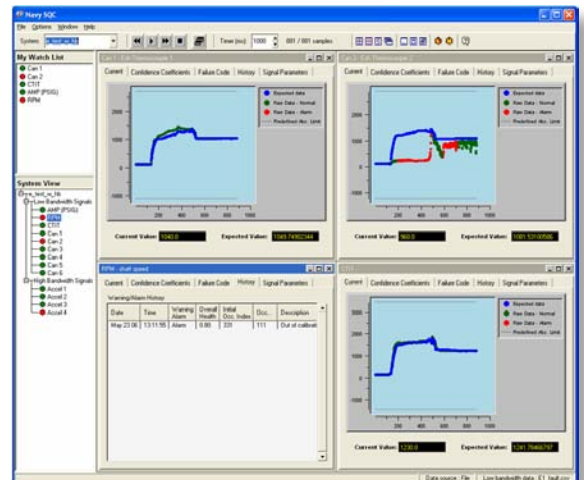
Navy SQC

File Options Window Help

System: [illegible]

Timer (ms): 1000 001 / 001 samples

My Watch List

Can 1
Can 2
CTIT
AMP (PSIG)
RPM

System View

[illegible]
Low Bandwidth Signals
AMP (PSIG)
RPM
CTIT
Can 1
Can 2
Can 3
Can 4
Can 5
Can 6
High Bandwidth Signals
Accel 1
Accel 2
Accel 3
Accel 4

Can 1 - Exh Thermocouple 1

Current | Confidence Coefficients | Failure Code | History | Signal Parameters

Expected data
Raw Data - Normal
Raw Data - Alarm
Predicted Alm. Limit

Current Value: 1040.0
Expected Value: 1049.74902344

Can 2 - Exh Thermocouple 2

Current | Confidence Coefficients | Failure Code | History | Signal Parameters

Expected data
Raw Data - Normal
Raw Data - Alarm
Predicted Alm. Limit

Current Value: 960.0
Expected Value: 1001.53100586

RPM - shaft speed

Current | Confidence Coefficients | Failure Code | History | Signal Parameters

Warning/Alarm History

| Date | Time | Warning/Alarm | Overall Health | Initial Occ. Index | Occ... | Description |
|---|---|---|---|---|---|---|
| May 23 06 | 13:11:55 | Alarm | 0.00 | 331 | 111 | Out of calibrati |

CTIT

Current | Confidence Coefficients | Failure Code | History | Signal Parameters

Expected data
Raw Data - Normal
Raw Data - Alarm
Predicted Alm. Limit

Current Value: 1230.0
Expected Value: 1241.70466797

Data source: File | Low bandwidth data: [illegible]